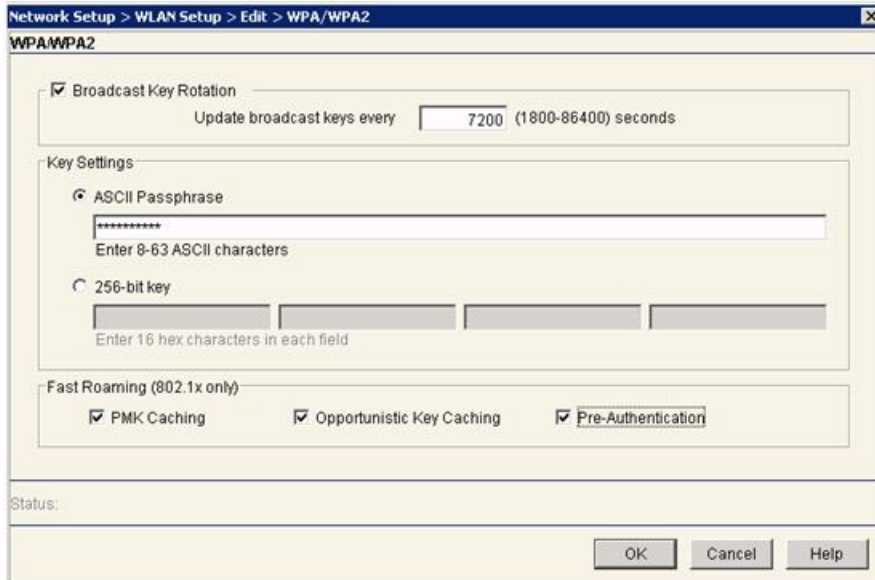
Network Setup > WLAN Setup > Edit > WPA/WPA2

WPA/WPA2

Broadcast Key Rotation

Update broadcast keys every 7200 (1800-86400) seconds

Key Settings

ASCII Passphrase

***********

Enter 8-63 ASCII characters

256-bit key

Enter 16 hex characters in each field

Fast Roaming (802.1x only)

PMK Caching

Opportunistic Key Caching

Pre-Authentication

Status:

OK

Cancel

Help